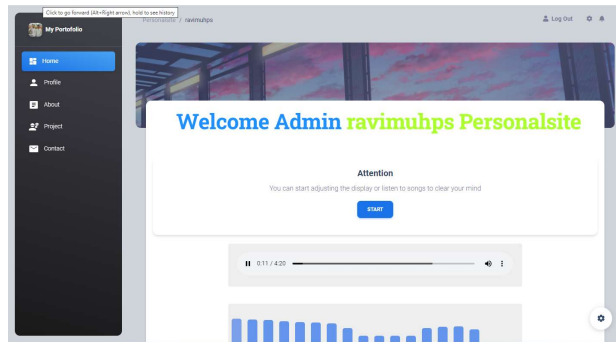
Click to go forward (Alt+Right arrow), hold to see history

My Portofolio

Personalsite / ravimuhps

Log Out

Home

Profile

About

Project

Contact

Welcome Admin ravimuhps Personalsite

Attention

You can start adjusting the display or listen to songs to clear your mind

START

0:11 / 4:20